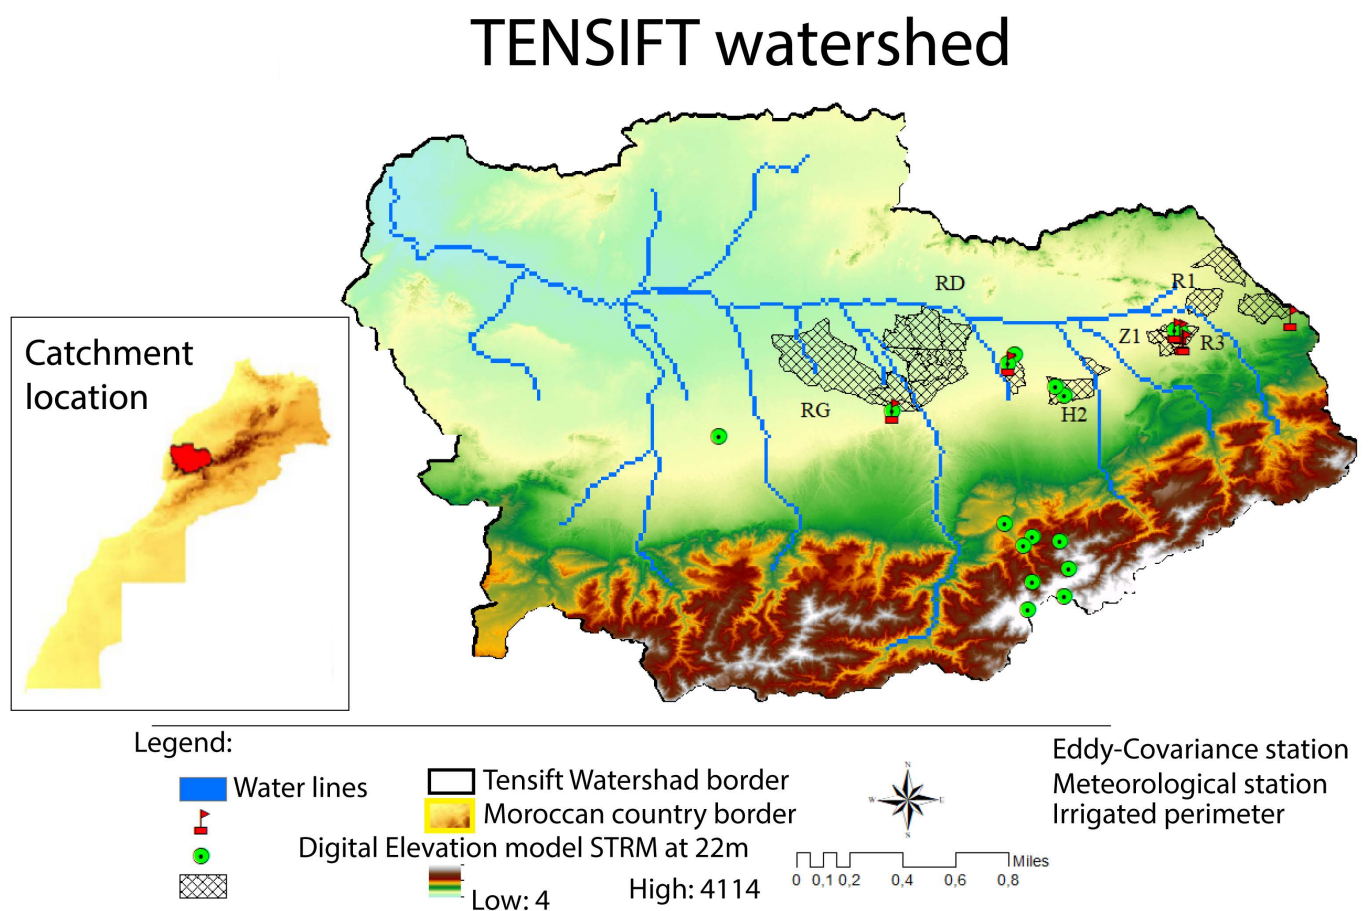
TENSIFT watershed

Catchment location

RD
R1
Z1
R3
RG
H2

Legend:
Water lines
Tensift Watershad border
Moroccan country border
Digital Elevation model STRM at 22m
Low: 4
High: 4114
N
W
E
S
0 0,1 0,2 0,4 0,6 0,8 Miles
Eddy-Covariance station
Meteorological station
Irrigated perimeter